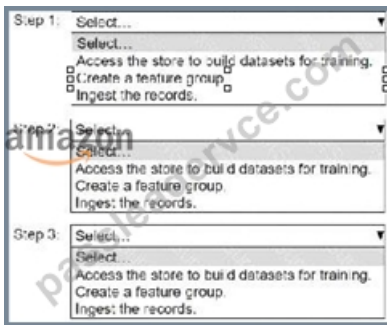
Step 1: Select... ▼

Select...
Access the store to build datasets for training.
Create a feature group.
Ingest the records.

Step 2: Select... ▼

Select...
Access the store to build datasets for training.
Create a feature group.
Ingest the records.

Step 3: Select... ▼

Select...
Access the store to build datasets for training.
Create a feature group.
Ingest the records.

amazon
passleader vce.com